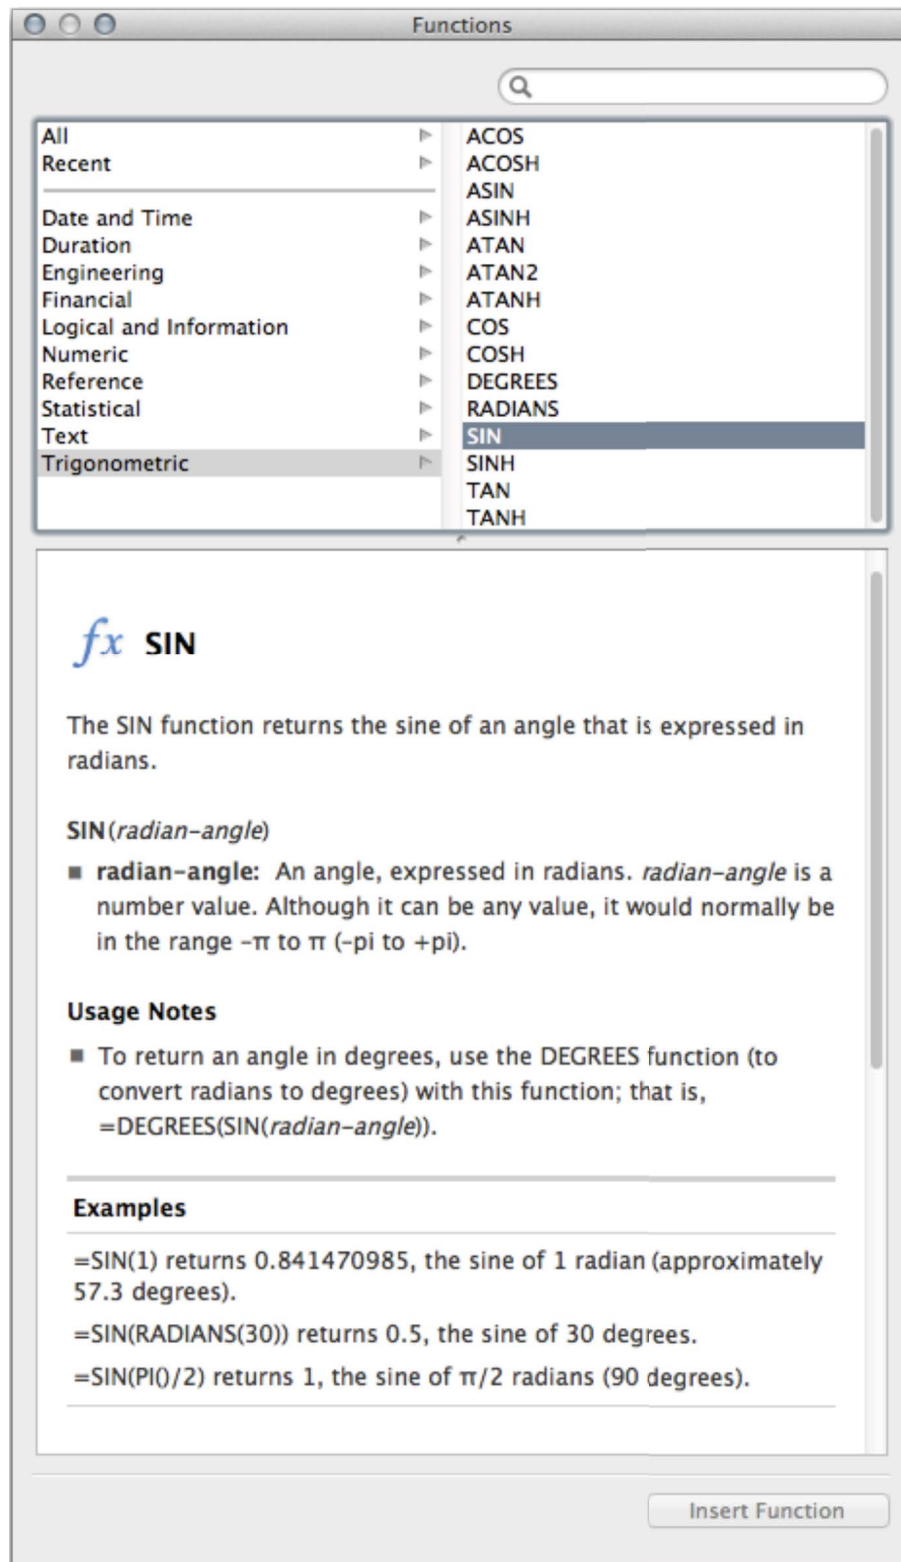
Functions

All
Recent

Date and Time
Duration
Engineering
Financial
Logical and Information
Numeric
Reference
Statistical
Text
Trigonometric

ACOS
ACOSH
ASIN
ASINH
ATAN
ATAN2
ATANH
COS
COSH
DEGREES
RADIANS
SIN
SINH
TAN
TANH

$fx$ SIN

The SIN function returns the sine of an angle that is expressed in radians.

SIN(*radian-angle*)

■ **radian-angle:** An angle, expressed in radians. *radian-angle* is a number value. Although it can be any value, it would normally be in the range -π to π (-pi to +pi).

**Usage Notes**

■ To return an angle in degrees, use the DEGREES function (to convert radians to degrees) with this function; that is, =DEGREES(SIN(*radian-angle*)).

**Examples**

=SIN(1) returns 0.841470985, the sine of 1 radian (approximately 57.3 degrees).

=SIN(RADIANS(30)) returns 0.5, the sine of 30 degrees.

=SIN(PI()/2) returns 1, the sine of π/2 radians (90 degrees).

Insert Function